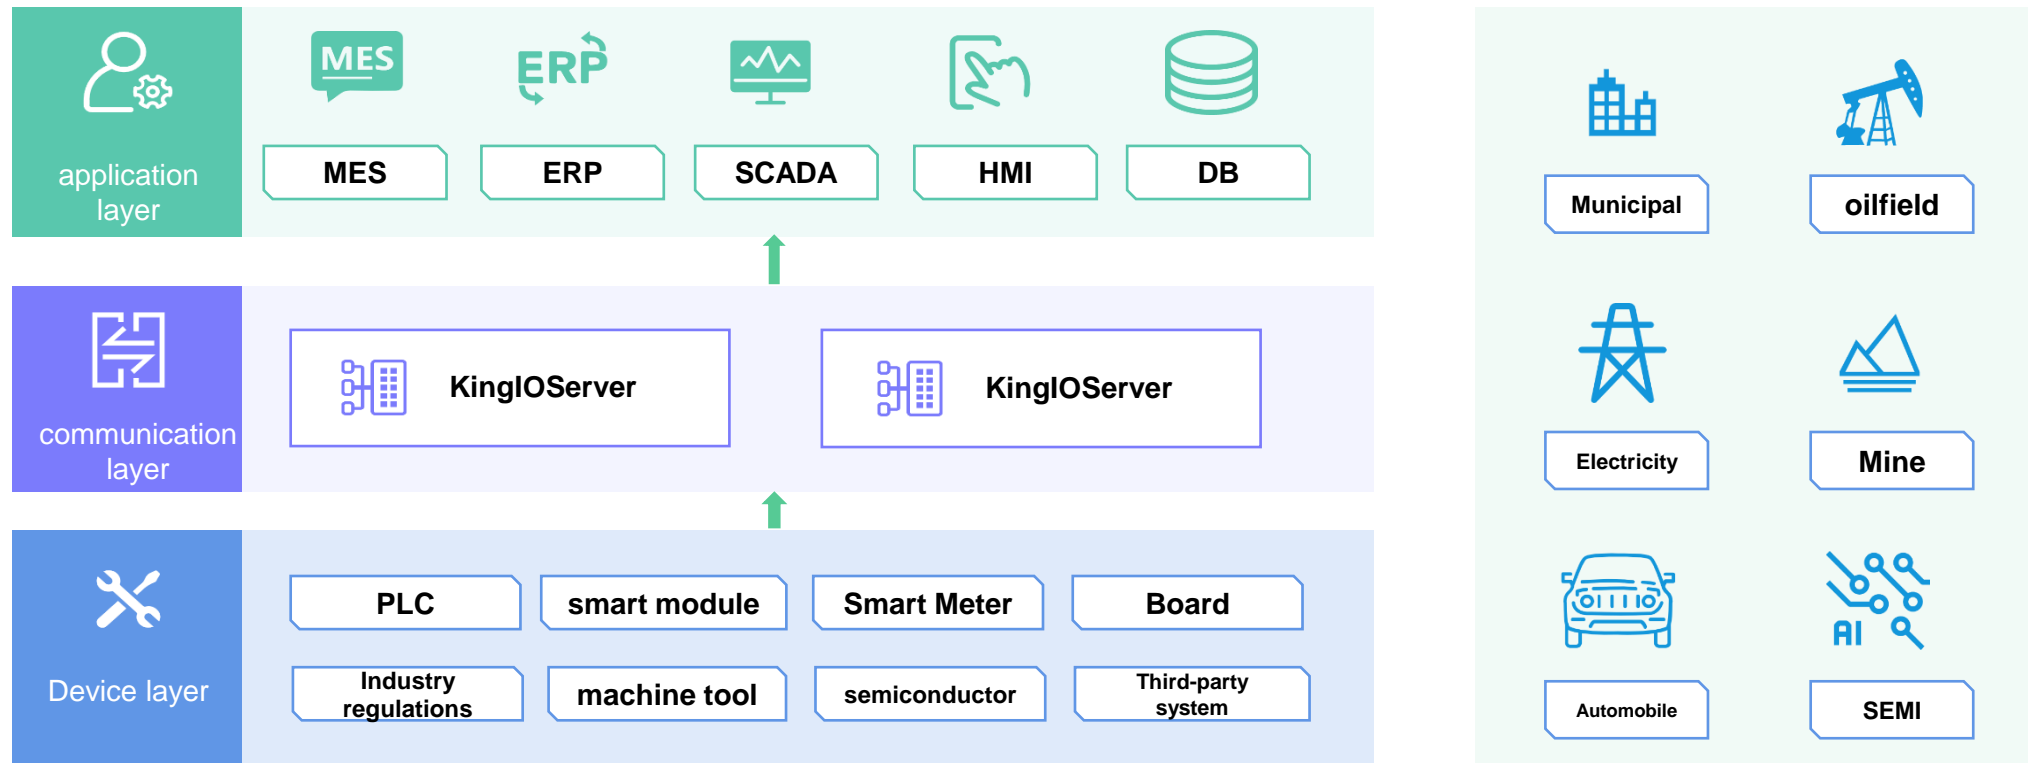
application layer

MES

ERP

MES

ERP

SCADA

HMI

DB

communication layer

KingIOServer

KingIOServer

Device layer

PLC

smart module

Smart Meter

Board

Industry regulations

machine tool

semiconductor

Third-party system

Municipal

oilfield

Electricity

Mine

Automobile

AI

SEMI